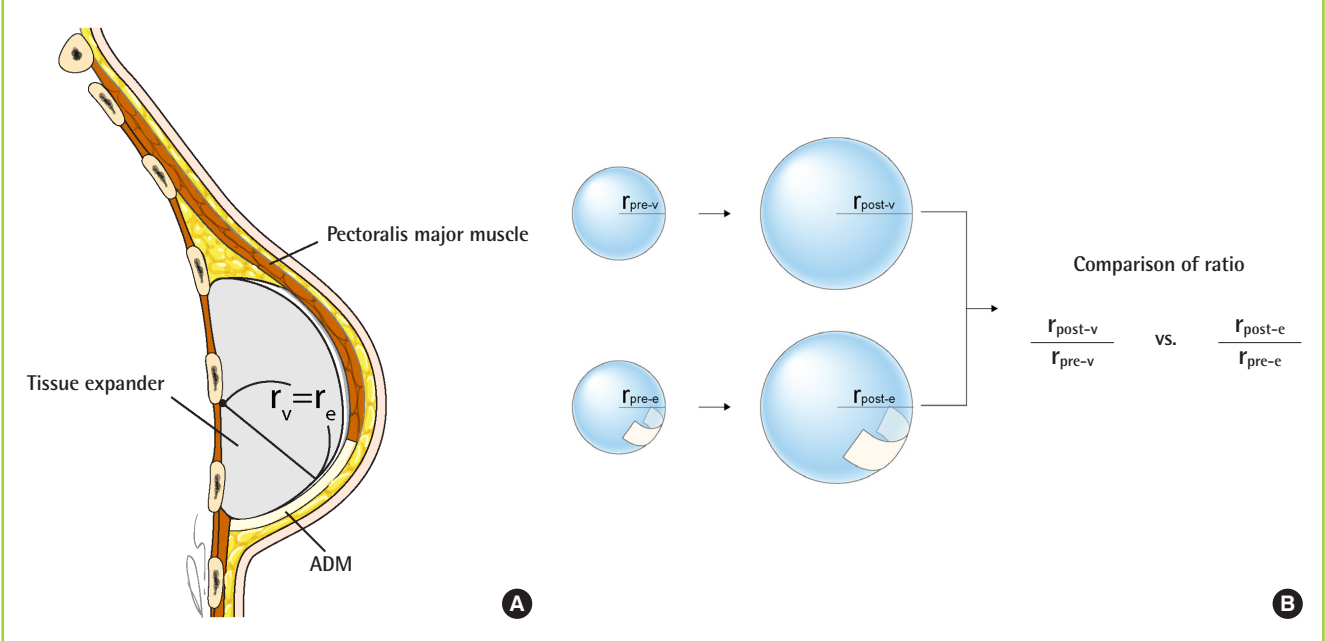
Pectoralis major muscle

Tissue expander

$r_v = r_e$

ADM

A

$r_{pre\text{-}v}$

$r_{post\text{-}v}$

$r_{pre\text{-}e}$

$r_{post\text{-}e}$

Comparison of ratio

$\frac{r_{post\text{-}v}}{r_{pre\text{-}v}}$ vs. $\frac{r_{post\text{-}e}}{r_{pre\text{-}e}}$

B